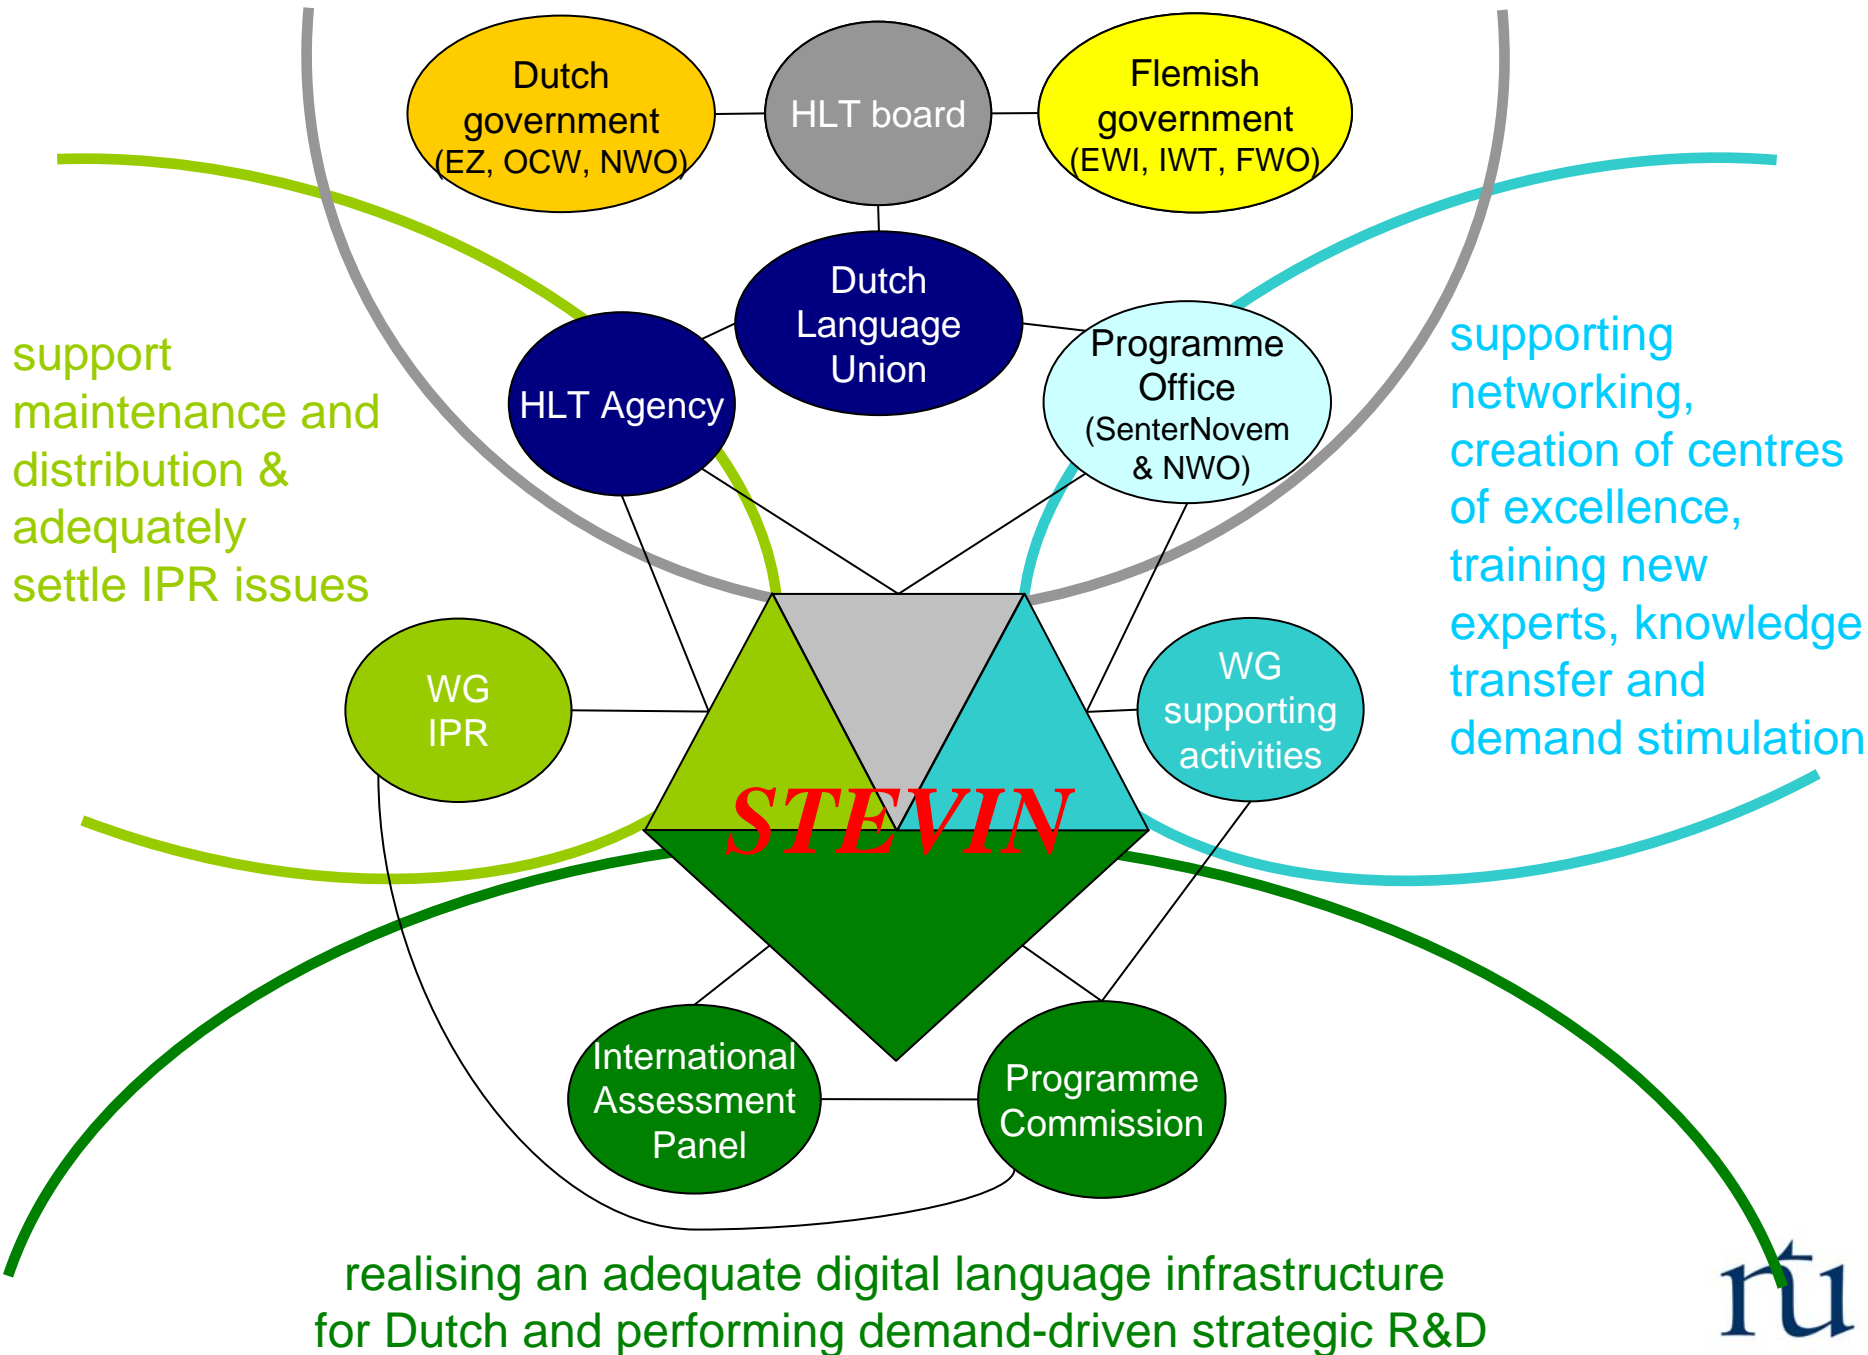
Dutch government (EZ, OCW, NWO)

HLT board

Flemish government (EWI, IWT, FWO)

Dutch Language Union

HLT Agency

Programme Office (SenterNovem & NWO)

support maintenance and distribution & adequately settle IPR issues

supporting networking, creation of centres of excellence, training new experts, knowledge transfer and demand stimulation

WG IPR

WG supporting activities

STEVIN

International Assessment Panel

Programme Commission

realising an adequate digital language infrastructure for Dutch and performing demand-driven strategic R&D

ntu